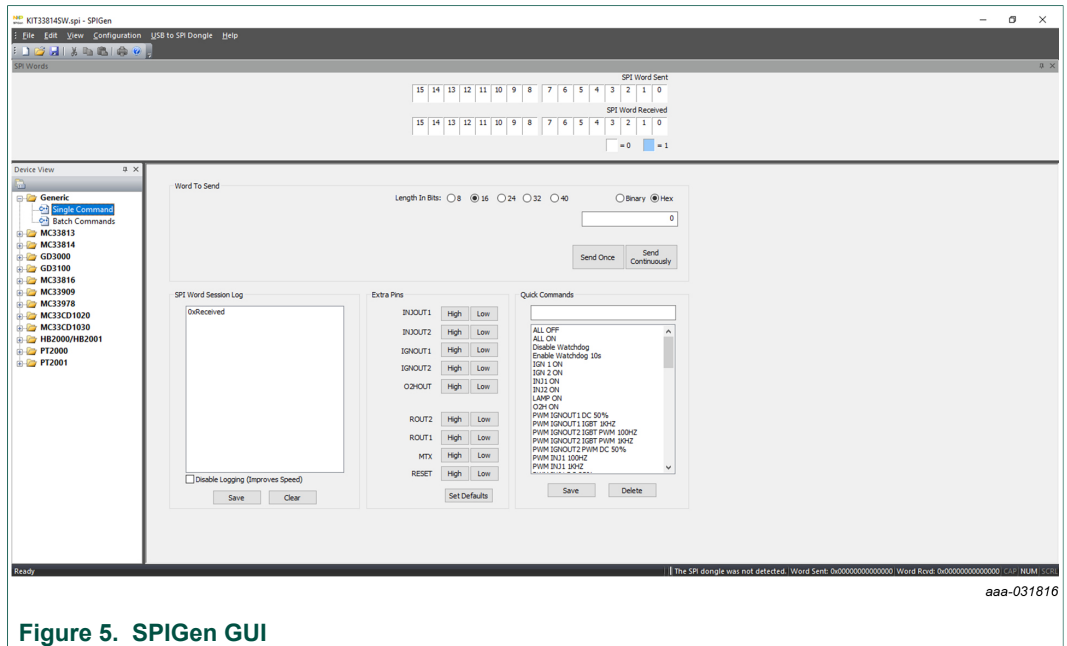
KIT33814SW.spi - SPIGen

File Edit View Configuration USB to SPI Dongle Help

SPI Words

SPI Word Sent

15 14 13 12 11 10 9 8 7 6 5 4 3 2 1 0

SPI Word Received

15 14 13 12 11 10 9 8 7 6 5 4 3 2 1 0

= 0 = 1

Device View

Generic
Single Command
Batch Commands
MC33813
MC33814
GD3000
GD3100
MC33816
MC33909
MC33978
MC33CD1020
MC33CD1030
HB2000/HB2001
PT2000
PT2001

Word To Send

Length In Bits: 8 16 24 32 40

Binary Hex

0

Send Once

Send Continuously

SPI Word Session Log

0xReceived

Disable Logging (Improves Speed)

Save Clear

Extra Pins

INJOUT1 High Low
INJOUT2 High Low
IGNOUT1 High Low
IGNOUT2 High Low
O2HOUT High Low
ROUT2 High Low
ROUT1 High Low
MTX High Low
RESET High Low

Set Defaults

Quick Commands

ALL OFF
ALL ON
Disable Watchdog
Enable Watchdog 10s
IGN 1 ON
IGN 2 ON
INJ1 ON
INJ2 ON
LAMP ON
O2H ON
PWM IGNOUT1 DC 50%
PWM IGNOUT1 IGBT 1KHZ
PWM IGNOUT2 IGBT PWM 100HZ
PWM IGNOUT2 IGBT PWM 1KHZ
PWM IGNOUT2 PWM DC 50%
PWM INJ1 100HZ
PWM INJ1 1KHZ

Save Delete

Ready

The SPI dongle was not detected. Word Sent: 0x0000000000000 Word Rcvd: 0x0000000000000 CAP NUM SCRL

aaa-031816

Figure 5. SPIGen GUI